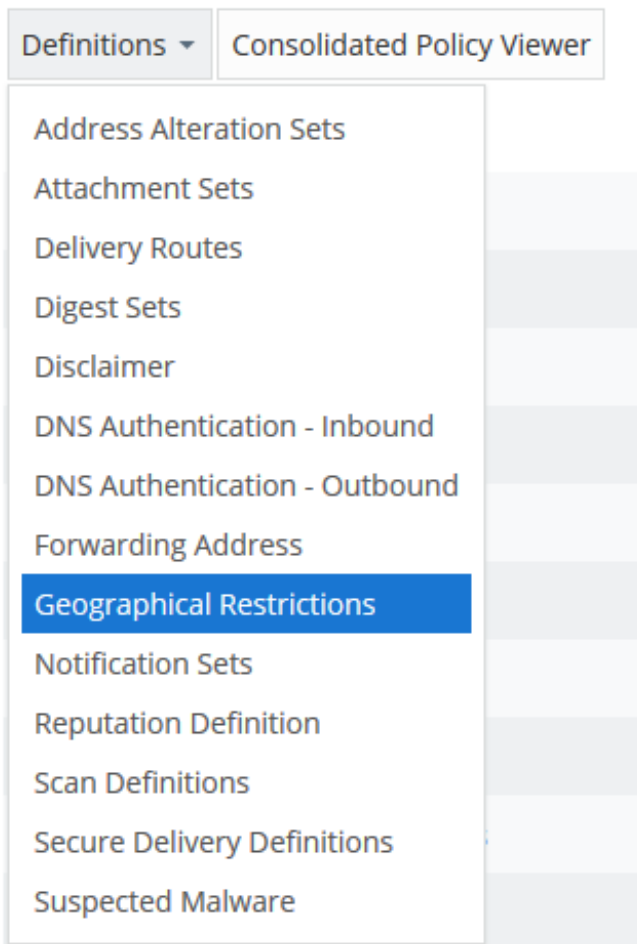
Definitions

Consolidated Policy Viewer

Address Alteration Sets
Attachment Sets
Delivery Routes
Digest Sets
Disclaimer
DNS Authentication - Inbound
DNS Authentication - Outbound
Forwarding Address
Geographical Restrictions
Notification Sets
Reputation Definition
Scan Definitions
Secure Delivery Definitions
Suspected Malware